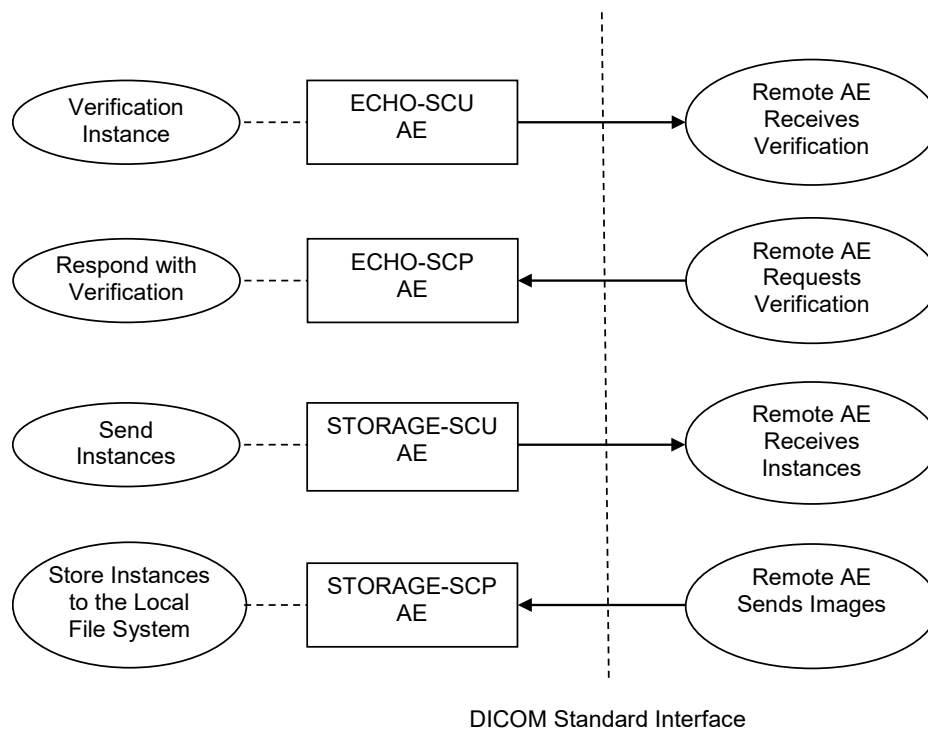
Verification Instance

ECHO-SCU AE

Remote AE Receives Verification

Respond with Verification

ECHO-SCP AE

Remote AE Requests Verification

Send Instances

STORAGE-SCU AE

Remote AE Receives Instances

Store Instances to the Local File System

STORAGE-SCP AE

Remote AE Sends Images

DICOM Standard Interface